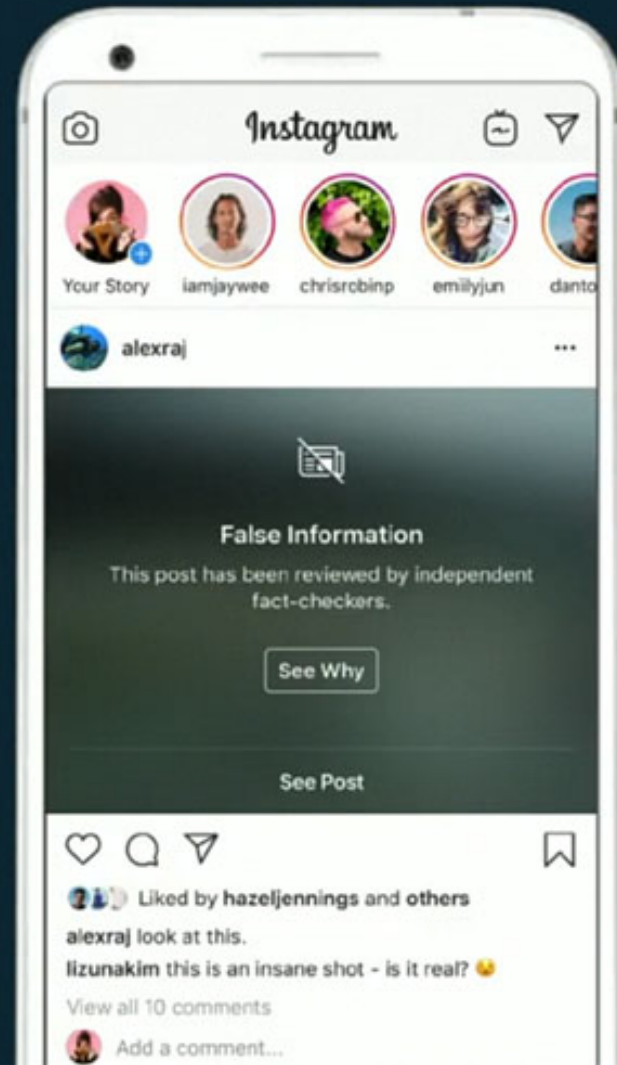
Instagram

Your Story iamjaywee chrisrobinp emilyjun danto

alexraj

False Information

This post has been reviewed by independent fact-checkers.

See Why

See Post

Liked by hazeljennings and others

alexraj look at this.

lizunakim this is an insane shot - is it real? 😮

View all 10 comments

Add a comment...